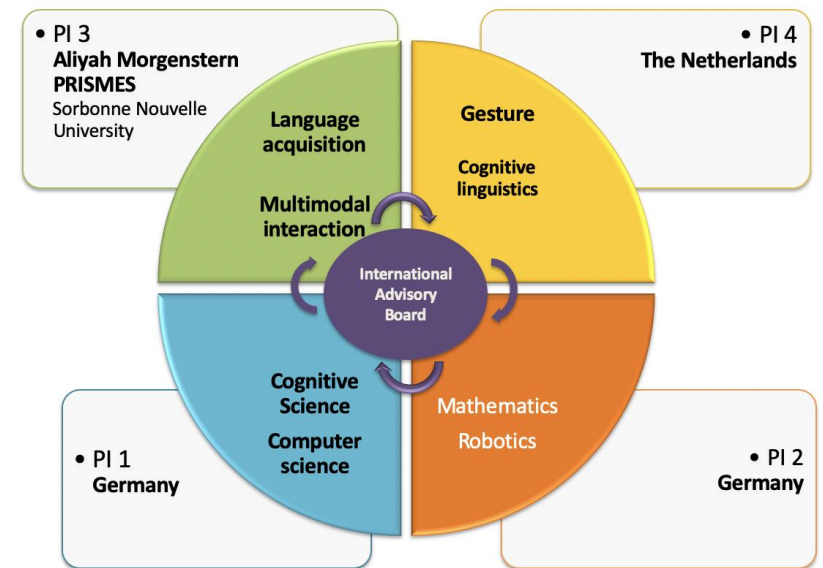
• PI 3
Aliyah Morgenstern
PRISMES
Sorbonne Nouvelle University

• PI 4
The Netherlands

Language acquisition

Multimodal interaction

Gesture

Cognitive linguistics

International Advisory Board

Cognitive Science

Computer science

Mathematics

Robotics

• PI 1
Germany

• PI 2
Germany